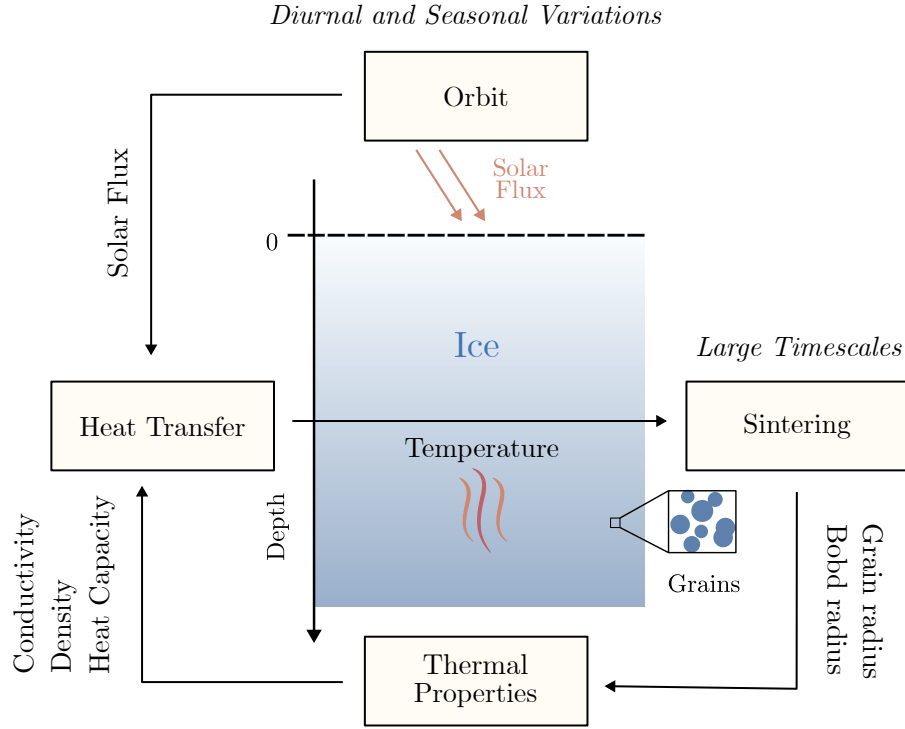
Diurnal and Seasonal Variations

Orbit

Solar Flux

Solar Flux

0

Ice

Large Timescales

Heat Transfer

Sintering

Temperature

Depth

Grains

Conductivity
Density
Heat Capacity

Grain radius
Bobd radius

Thermal Properties